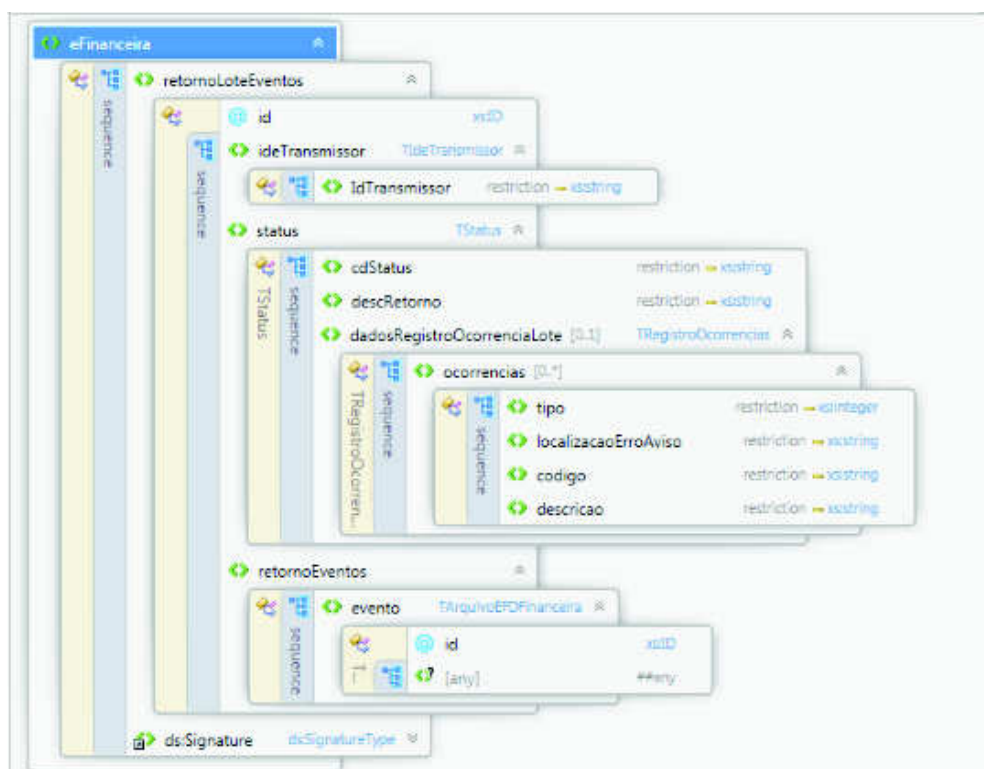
eFinanceira
sequence
retornoLoteEventos
id xs:ID
sequence
ideTransmissor TIdeTransmissor
IdTransmissor restriction xs:string
status TStatus
TStatus
sequence
cdStatus restriction xs:string
descRetorno restriction xs:string
dadosRegistroOcorrenciaLote [0..1] TRegistroOcorrencias
TRegistroOcorren...
sequence
ocorrencias [0..*]
sequence
tipo restriction xs:integer
localizacaoErroAviso restriction xs:string
codigo restriction xs:string
descricao restriction xs:string
retornoEventos
sequence
evento TArquivoEFDFinanceira
id xs:ID
1...
[any] ##any
ds:Signature ds:SignatureType